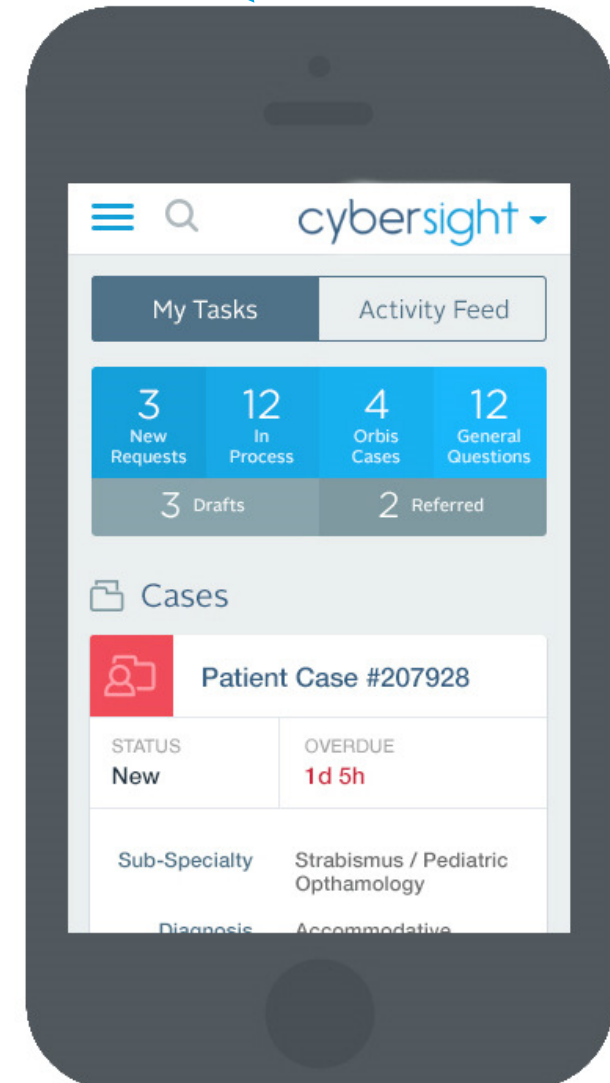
cybersight

My Tasks | Activity Feed

3 New Requests
12 In Process
4 Orbis Cases
12 General Questions
3 Drafts
2 Referred

Cases

Patient Case #207928

STATUS
New

OVERDUE
1d 5h

Sub-Specialty Strabismus / Pediatric Opthamology

Diagnosis Accommodative